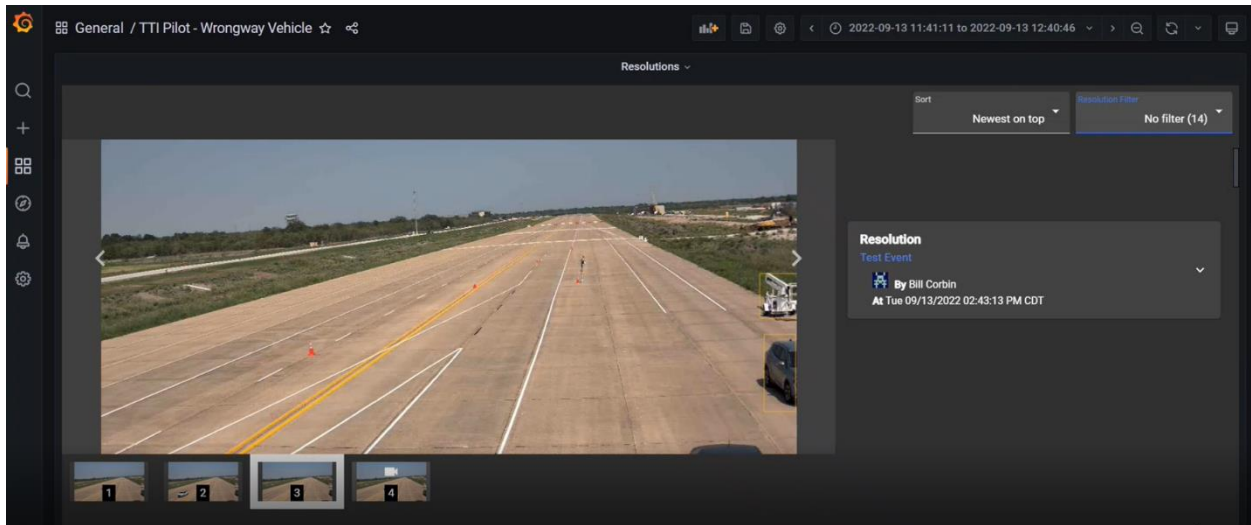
General / TTI Pilot - Wrongway Vehicle

2022-09-13 11:41:11 to 2022-09-13 12:40:46

Resolutions

Sort
Newest on top

Resolution Filter
No filter (14)

Resolution
Test Event
By Bill Corbin
At Tue 09/13/2022 02:43:13 PM CDT

1 2 3 4